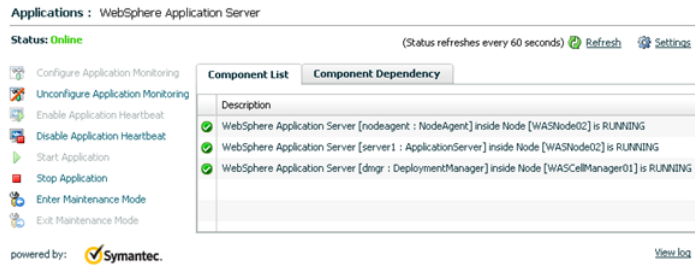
Applications : WebSphere Application Server

Status: Online

(Status refreshes every 60 seconds) Refresh Settings

Configure Application Monitoring
Unconfigure Application Monitoring
Enable Application Heartbeat
Disable Application Heartbeat
Start Application
Stop Application
Enter Maintenance Mode
Exit Maintenance Mode

Component List | Component Dependency

| Description |
|---|
| WebSphere Application Server [nodeagent : NodeAgent] inside Node [WASNode02] is RUNNING |
| WebSphere Application Server [server1 : ApplicationServer] inside Node [WASNode02] is RUNNING |
| WebSphere Application Server [dmgr : DeploymentManager] inside Node [WASCellManager01] is RUNNING |

powered by: Symantec.

View log